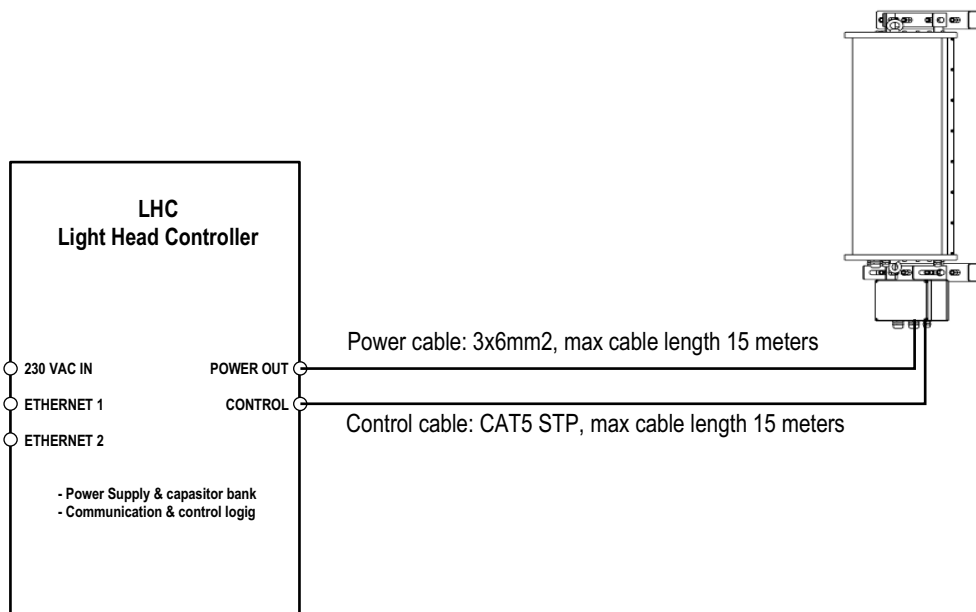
LHC
Light Head Controller

230 VAC IN
ETHERNET 1
ETHERNET 2

POWER OUT
CONTROL

- Power Supply & capasitor bank
- Communication & control logig

Power cable: 3x6mm2, max cable length 15 meters

Control cable: CAT5 STP, max cable length 15 meters